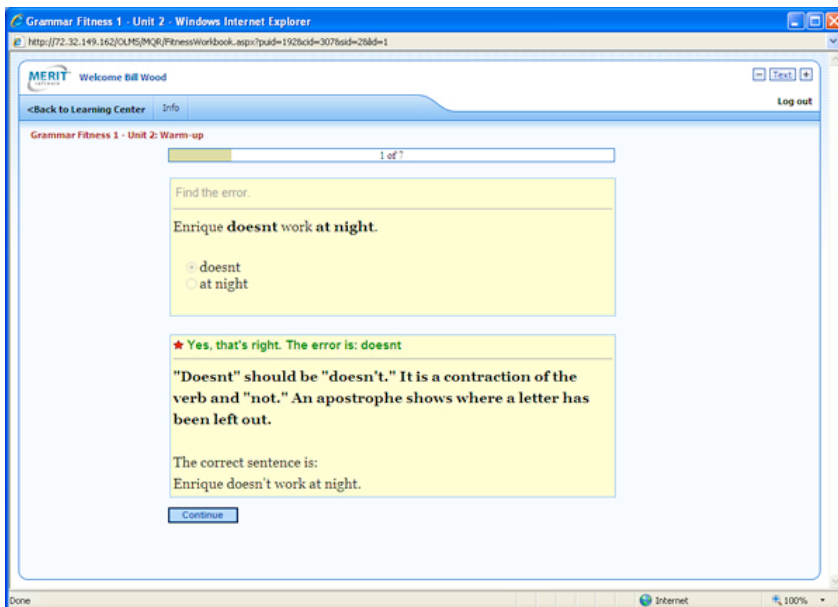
Grammar Fitness 1 - Unit 2 - Windows Internet Explorer

http://72.32.149.162/OLMS/MQR/FitnessWorkbook.aspx?puid=192&cid=307&sid=2&ld=1

MERIT Welcome Bill Wood

Text

<Back to Learning Center Info

Log out

Grammar Fitness 1 - Unit 2: Warm-up

1 of 7

Find the error.

Enrique **doesnt** work **at night**.

doesnt
at night

Yes, that's right. The error is: doesnt

**"Doesnt" should be "doesn't." It is a contraction of the verb and "not." An apostrophe shows where a letter has been left out.**

The correct sentence is:
Enrique doesn't work at night.

Continue

Done

Internet

100%